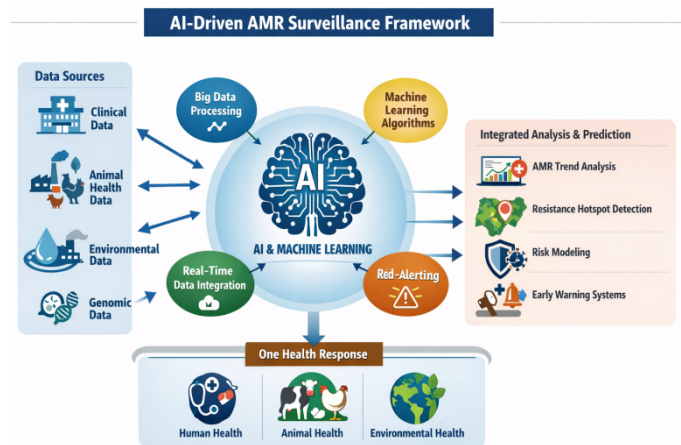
AI-Driven AMR Surveillance Framework

Data Sources

Clinical Data

Animal Health Data

Environmental Data

Genomic Data

Big Data Processing

Machine Learning Algorithms

AI

AI & MACHINE LEARNING

Real-Time Data Integration

Red-Alerting

Integrated Analysis & Prediction

AMR Trend Analysis

Resistance Hotspot Detection

Risk Modeling

Early Warning Systems

One Health Response

Human Health

Animal Health

Environmental Health